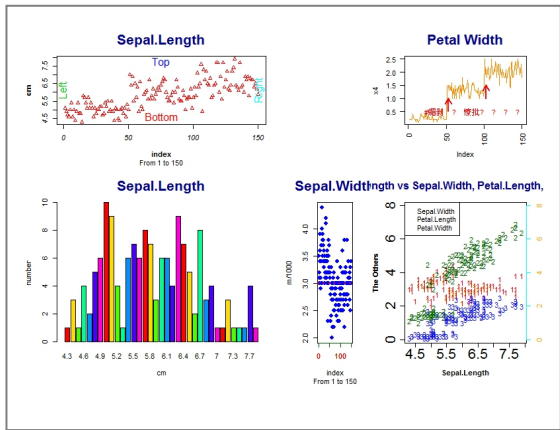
Sepal.Length

Top

Left

Right

Bottom

cm

7.5 7.0 6.5 6.0 5.5 5.0 4.5

0 50 100 150

index

From 1 to 150

Petal Width

x4

2.5 2.0 1.5 1.0 0.5

? ? ? ? ? ? ? ?

0 50 100 150

Index

Sepal.Length

number

10 8 6 4 2 0

4.3 4.6 4.9 5.2 5.5 5.8 6.1 6.4 6.7 7 7.3 7.7

cm

Sepal.Width

m/1000

4.0 3.5 3.0 2.5 2.0

0 100

index

From 1 to 150

ngth vs Sepal.Width, Petal.Length,

Sepal.Width

Petal.Length

Petal.Width

The Others

8 6 4 2 0

4.5 5.5 6.5 7.5

Sepal.Length

0 2 4 6 8